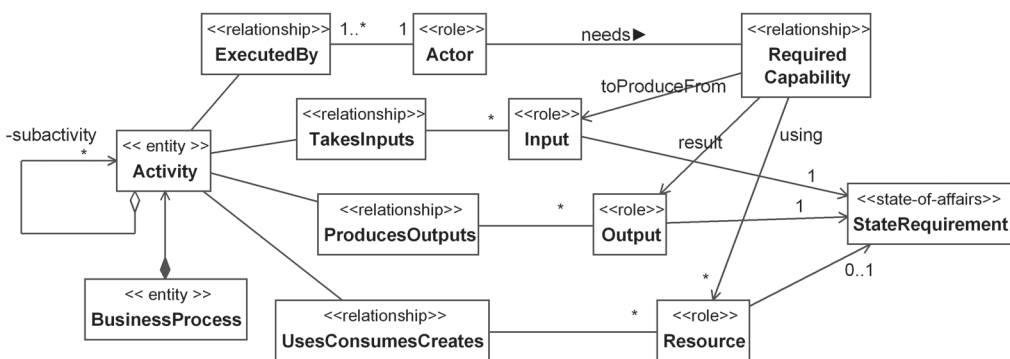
<<relationship>>
ExecutedBy

1..*

1

<<role>>
Actor

needs ▶

<<relationship>>
Required Capability

toProduceFrom

-subactivity

*

<< entity >>
Activity

<<relationship>>
TakesInputs

*

<<role>>
Input

result

using

1

<<state-of-affairs>>
StateRequirement

<<relationship>>
ProducesOutputs

*

<<role>>
Output

1

<< entity >>
BusinessProcess

*

0..1

<<relationship>>
UsesConsumesCreates

*

<<role>>
Resource